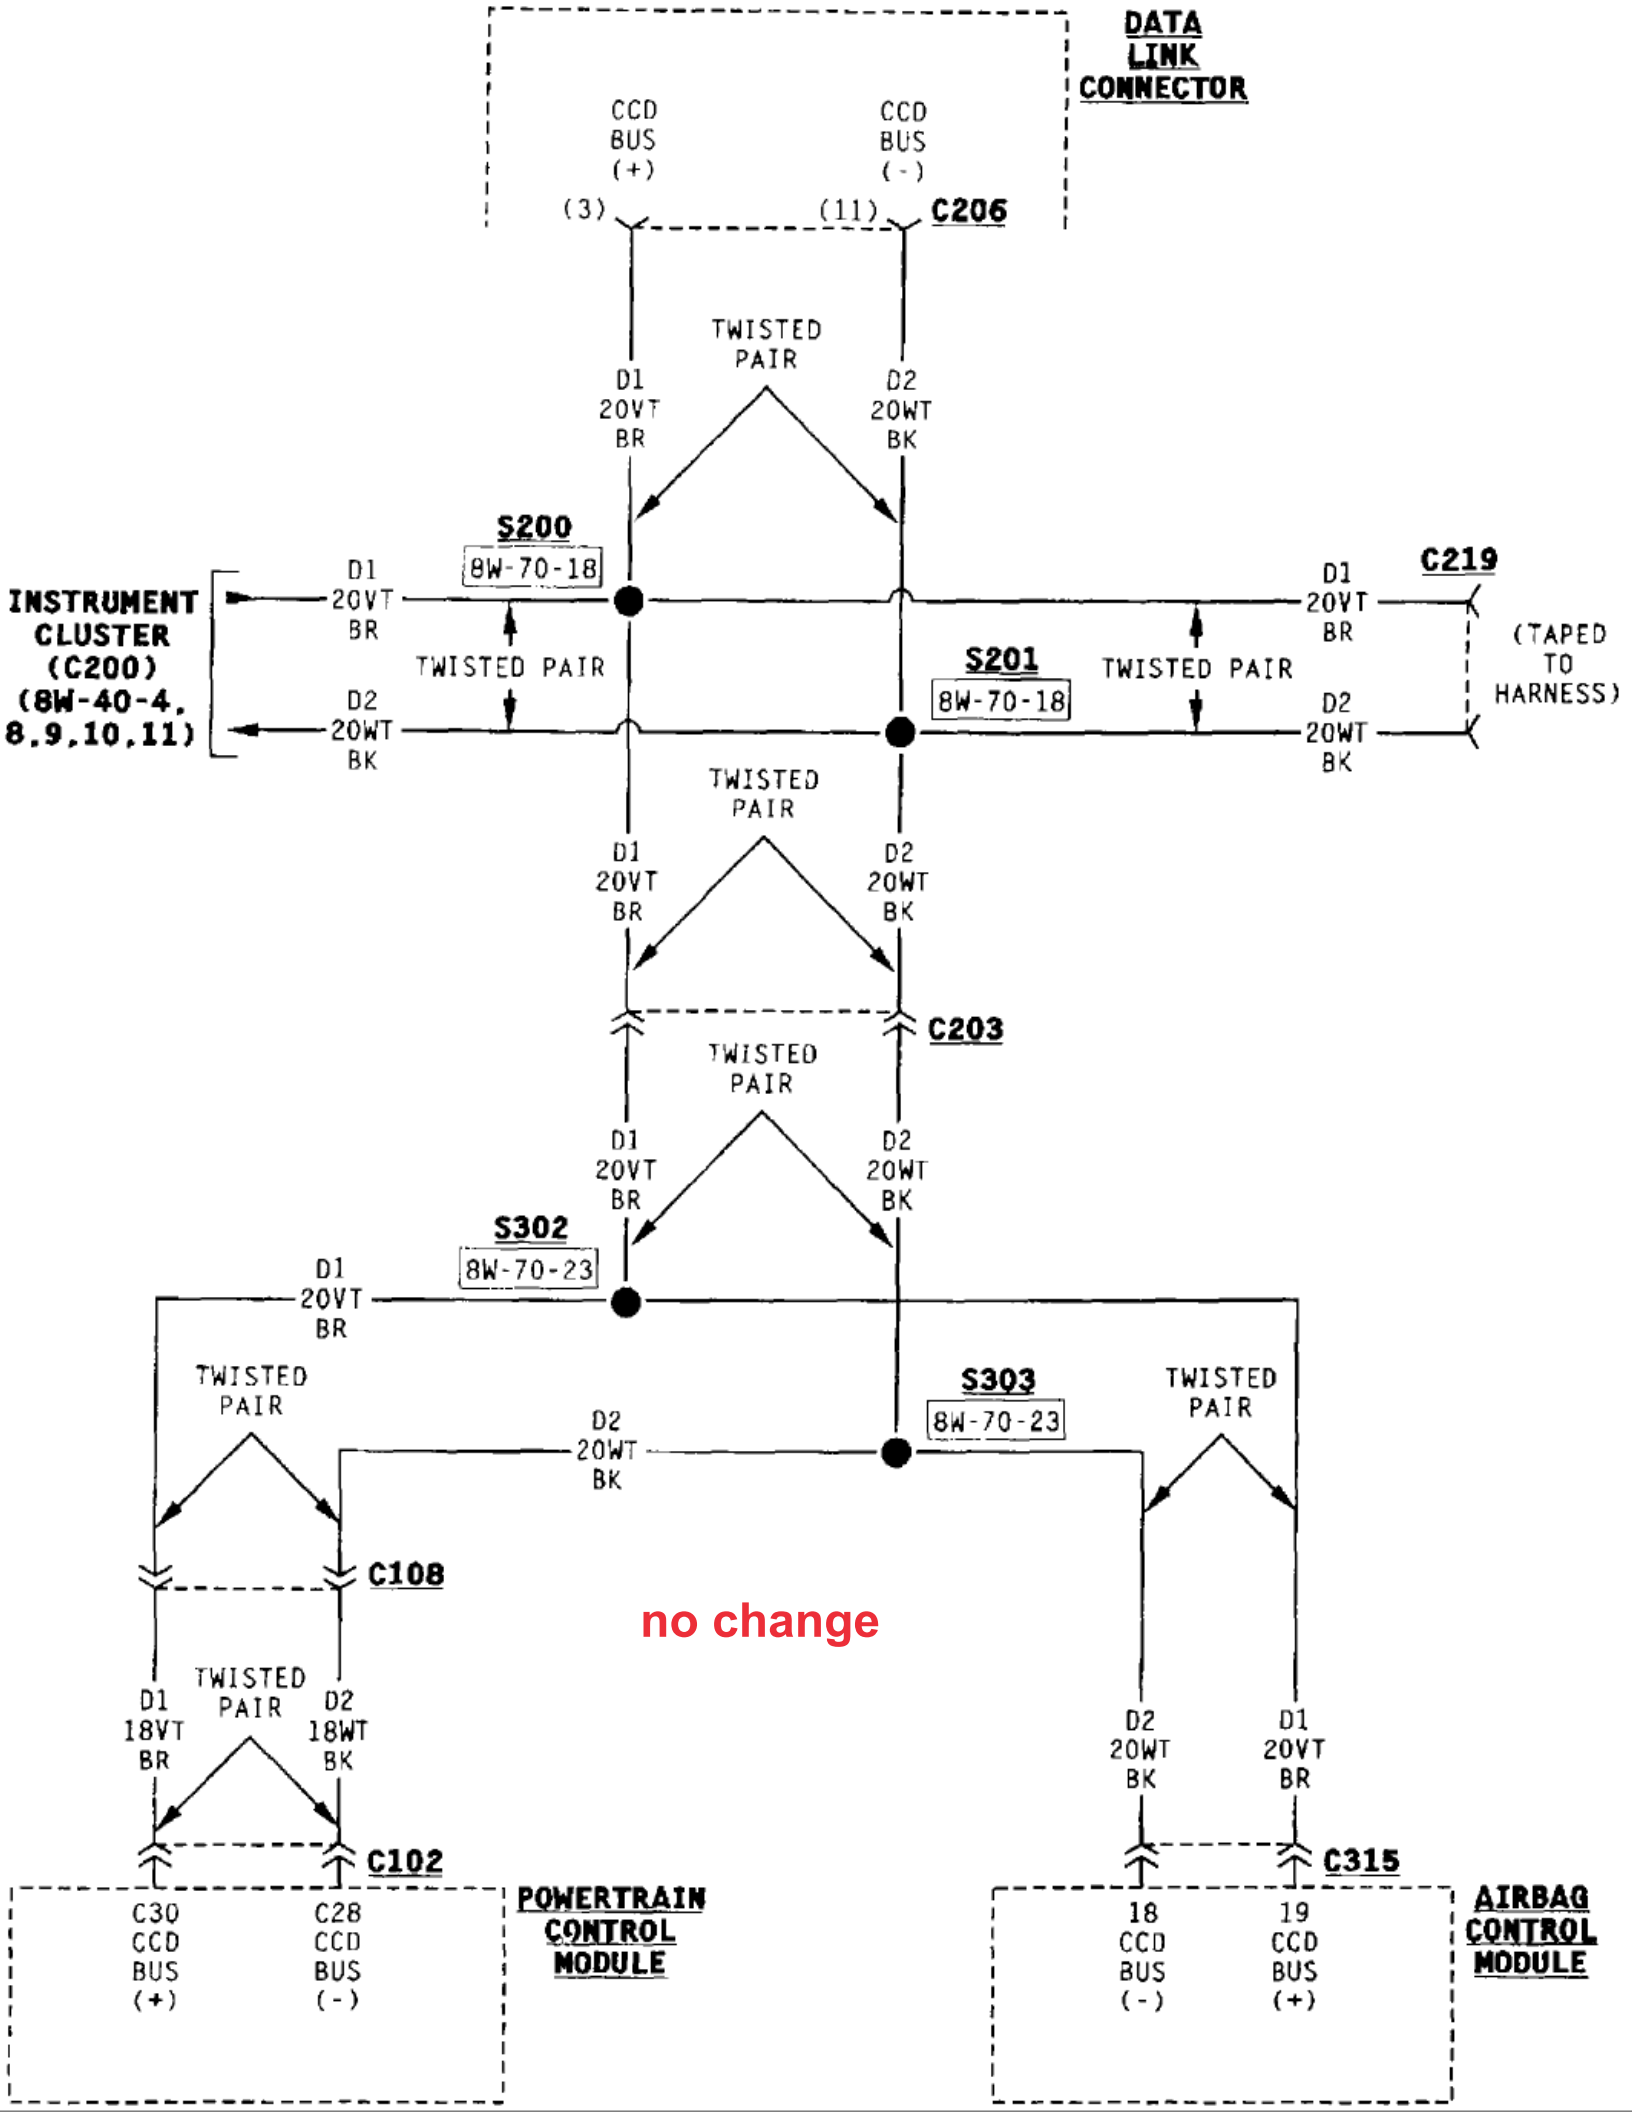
DATA LINK CONNECTOR

CCD BUS (+)

CCD BUS (-)

(3)

(11)

C206

TWISTED PAIR

D1 20VT BR

D2 20WT BK

S200

8W-70-18

INSTRUMENT CLUSTER (C200) (8W-40-4, 8,9,10,11)

D1 20VT BR

TWISTED PAIR

D2 20WT BK

C219

D1 20VT BR

(TAPED TO HARNESS)

S201

8W-70-18

TWISTED PAIR

D2 20WT BK

TWISTED PAIR

D1 20VT BR

D2 20WT BK

C203

TWISTED PAIR

D1 20VT BR

D2 20WT BK

S302

8W-70-23

D1 20VT BR

S303

8W-70-23

TWISTED PAIR

TWISTED PAIR

D2 20WT BK

C108

no change

TWISTED PAIR

D1 18VT BR

D2 18WT BK

D2 20WT BK

D1 20VT BR

C102

C315

POWERTRAIN CONTROL MODULE

C30 CCD BUS (+)

C28 CCD BUS (-)

18 CCD BUS (-)

19 CCD BUS (+)

AIRBAG CONTROL MODULE